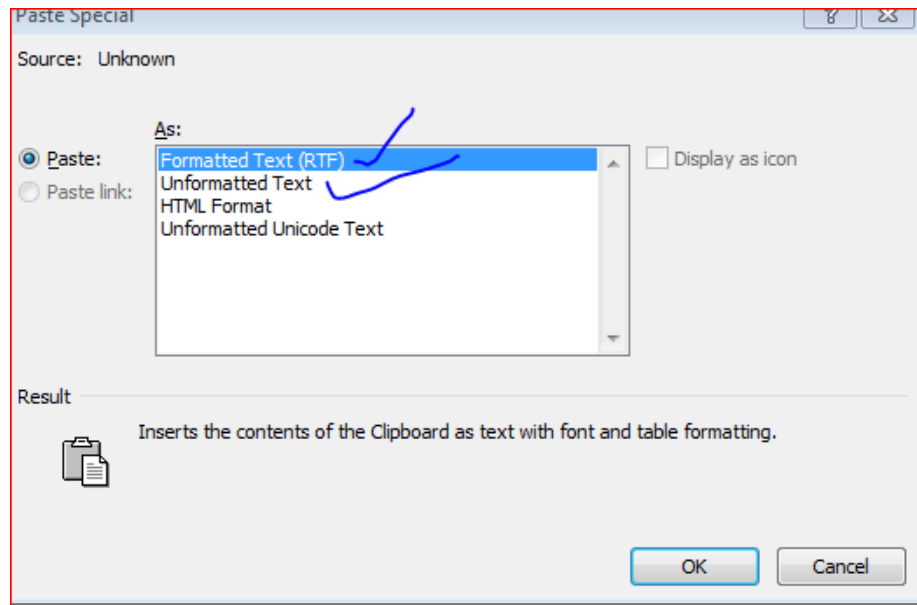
Paste Special

?

Source: Unknown

As:

Paste:

Paste link:

Formatted Text (RTF)
Unformatted Text
HTML Format
Unformatted Unicode Text

Display as icon

Result

Inserts the contents of the Clipboard as text with font and table formatting.

OK

Cancel